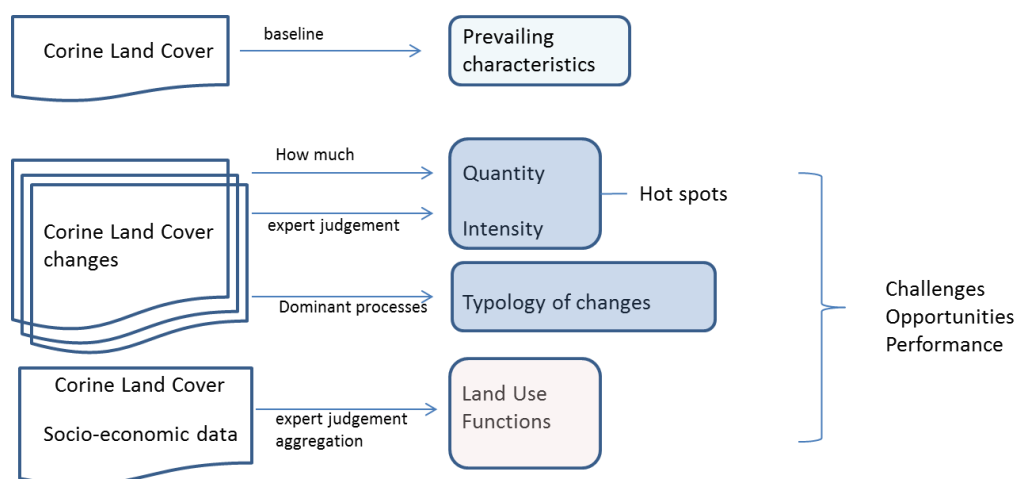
Corine Land Cover

baseline

Prevailing characteristics

Corine Land Cover changes

How much

expert judgement

Quantity

Intensity

Hot spots

Dominant processes

Typology of changes

Corine Land Cover

Socio-economic data

expert judgement aggregation

Land Use Functions

Challenges
Opportunities
Performance